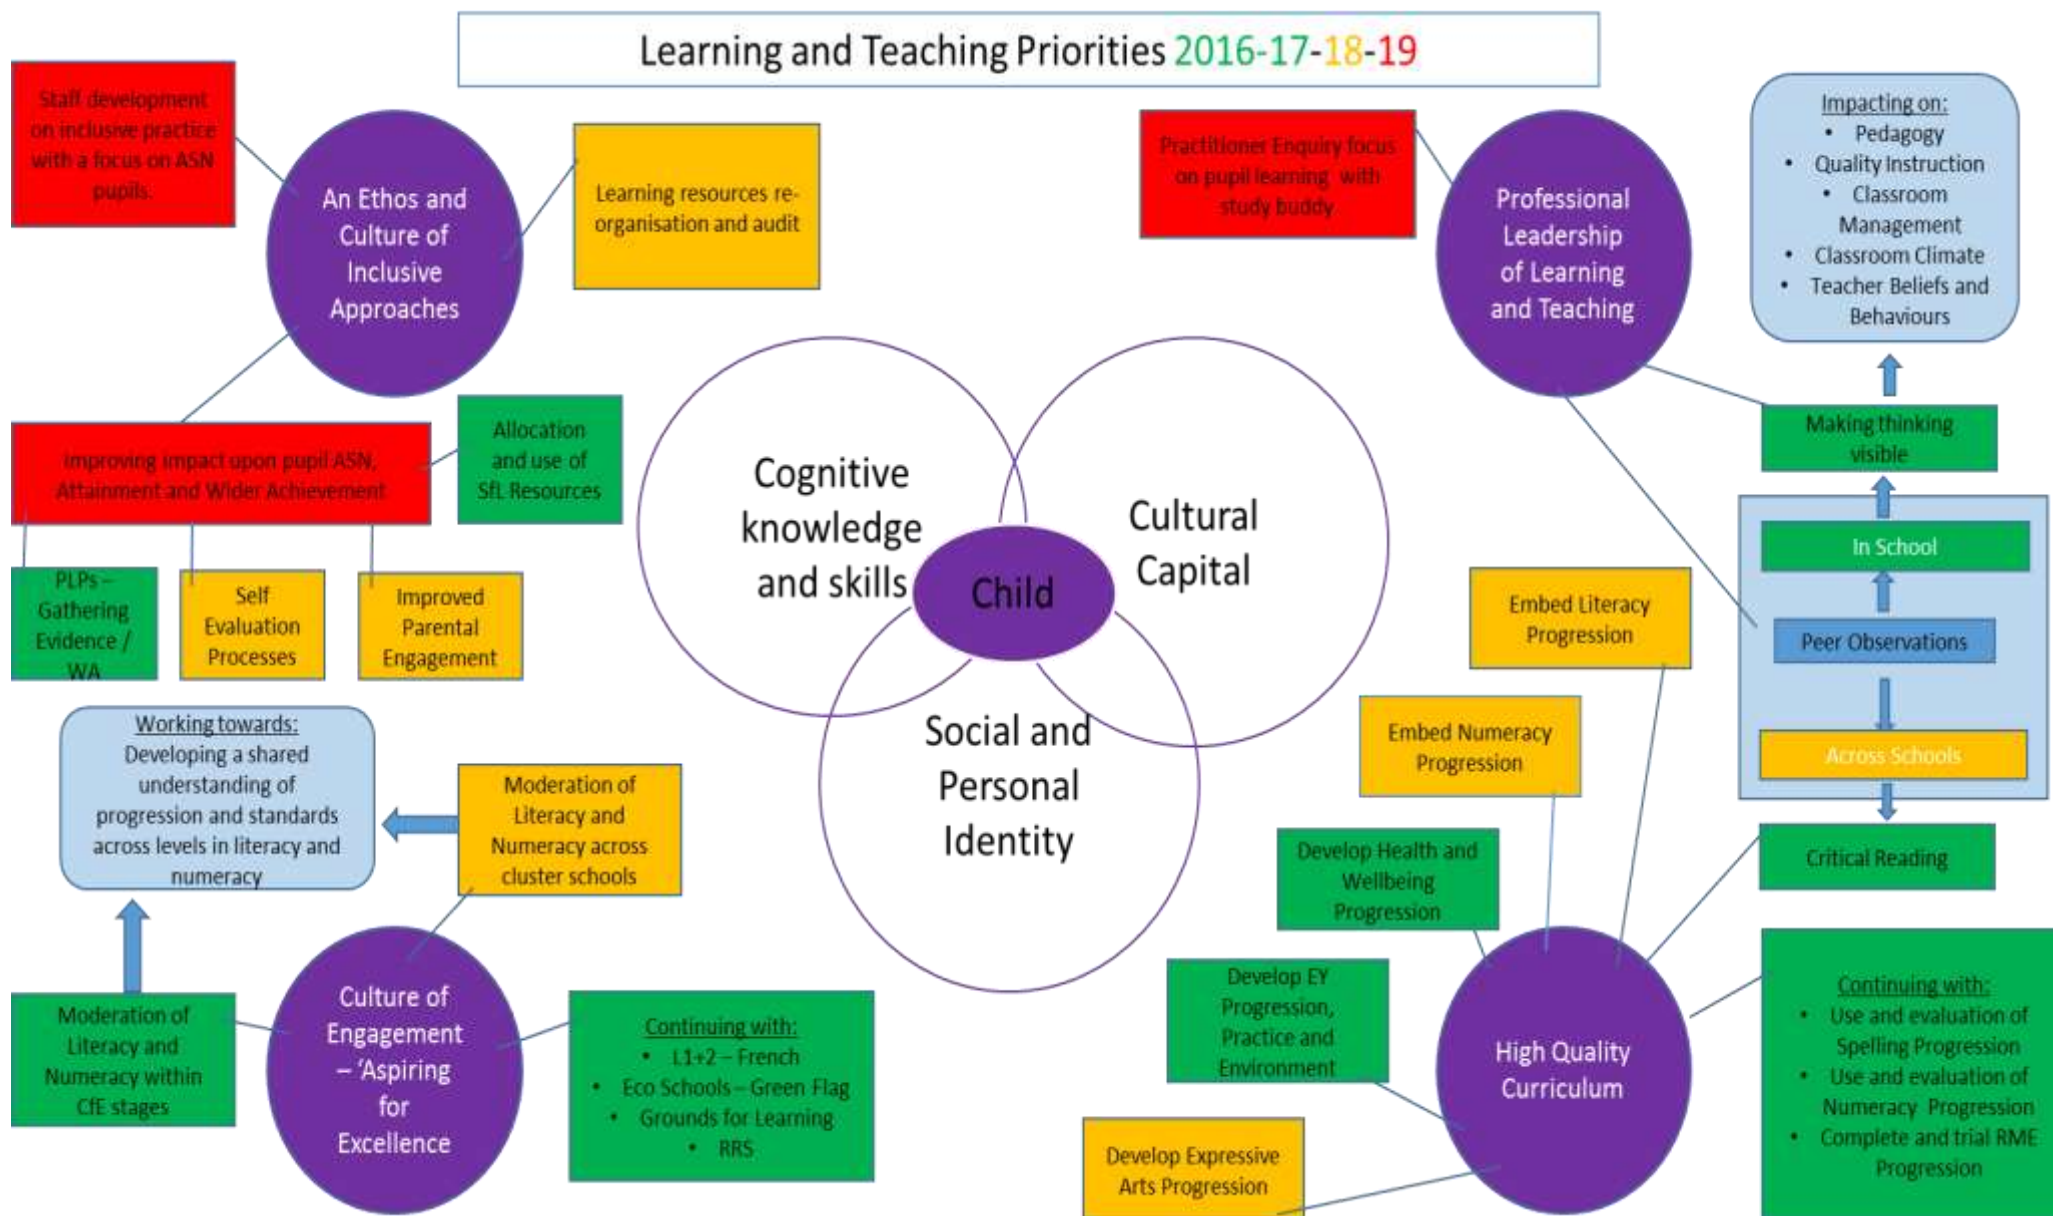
Learning and Teaching Priorities 2016-17-18-19

Staff development on inclusive practice with a focus on ASN pupils.

An Ethos and Culture of Inclusive Approaches

Learning resources re-organisation and audit

Practitioner Enquiry focus on pupil learning with study buddy

Professional Leadership of Learning and Teaching

Impacting on:
- Pedagogy
- Quality Instruction
- Classroom Management
- Classroom Climate
- Teacher Beliefs and Behaviours

Improving impact upon pupil ASN, Attainment and Wider Achievement

Allocation and use of SfL Resources

PLPs – Gathering Evidence / WA

Self Evaluation Processes

Improved Parental Engagement

Cognitive knowledge and skills

Cultural Capital

Child

Social and Personal Identity

Making thinking visible

In School

Peer Observations

Across Schools

Critical Reading

Embed Literacy Progression

Embed Numeracy Progression

Working towards:
Developing a shared understanding of progression and standards across levels in literacy and numeracy

Moderation of Literacy and Numeracy across cluster schools

Develop Health and Wellbeing Progression

Develop EY Progression, Practice and Environment

High Quality Curriculum

Continuing with:
- Use and evaluation of Spelling Progression
- Use and evaluation of Numeracy Progression
- Complete and trial RME Progression

Moderation of Literacy and Numeracy within CfE stages

Culture of Engagement – 'Aspiring for Excellence

Continuing with:
- L1+2 – French
- Eco Schools – Green Flag
- Grounds for Learning
- RRS

Develop Expressive Arts Progression